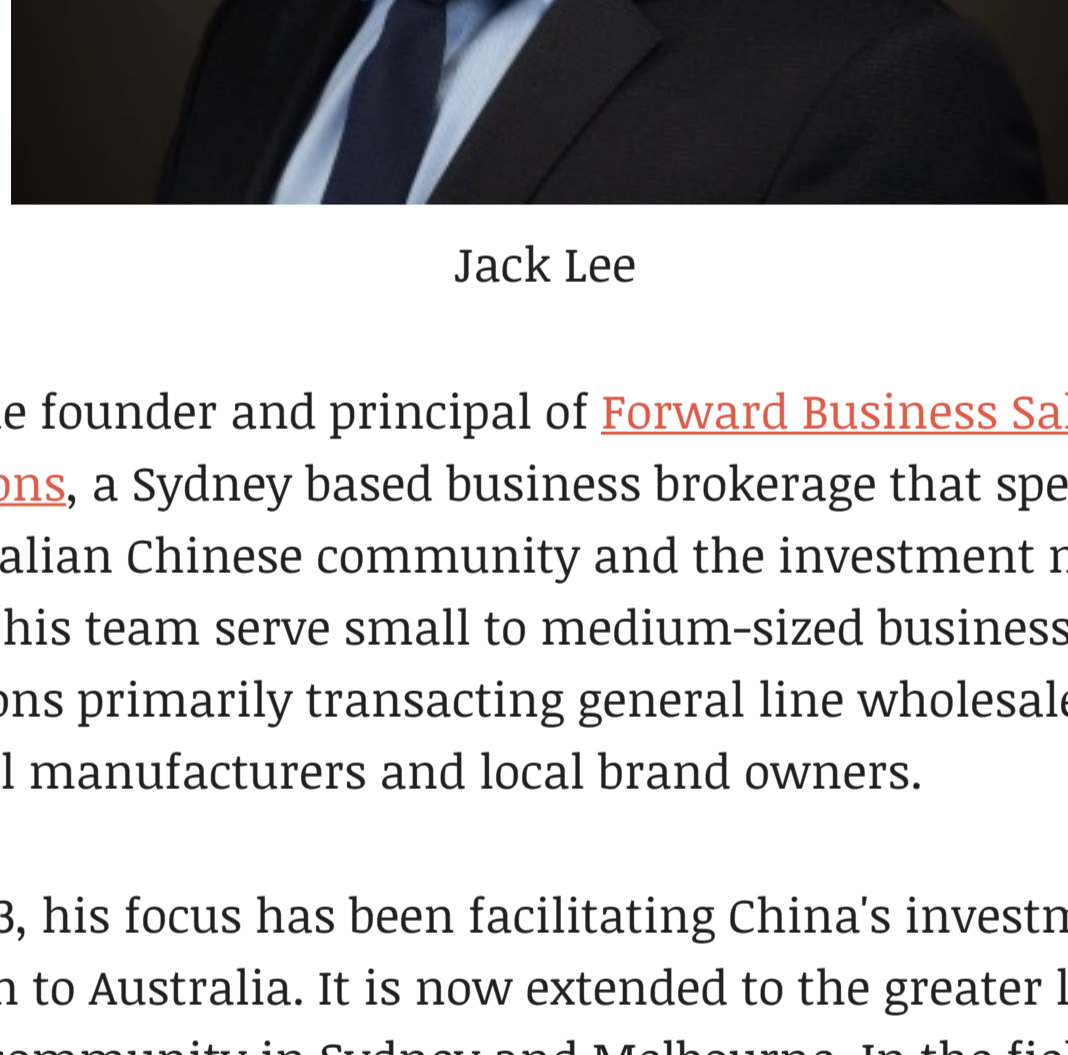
Jack Lee

e founder and principal of Forward Business Sa ons, a Sydney based business brokerage that spe alian Chinese community and the investment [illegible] his team serve small to medium-sized business ons primarily transacting general line wholesal l manufacturers and local brand owners.

3, his focus has been facilitating China's investm n to Australia. It is now extended to the greater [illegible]